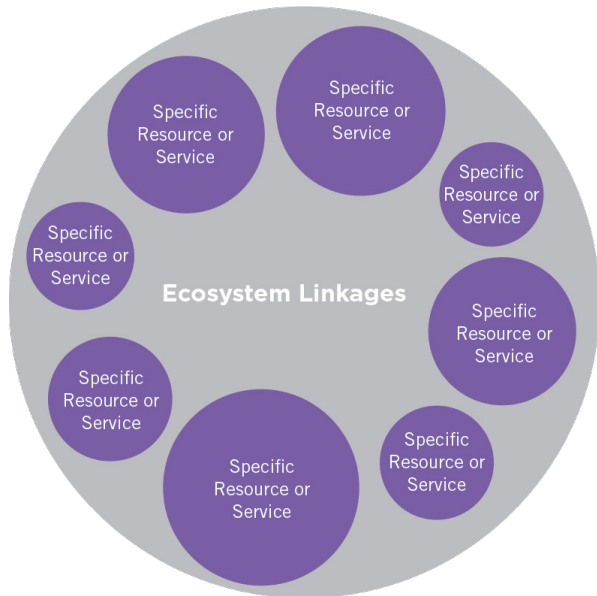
Specific Resource or Service

Specific Resource or Service

Specific Resource or Service

Specific Resource or Service

Ecosystem Linkages

Specific Resource or Service

Specific Resource or Service

Specific Resource or Service

Specific Resource or Service